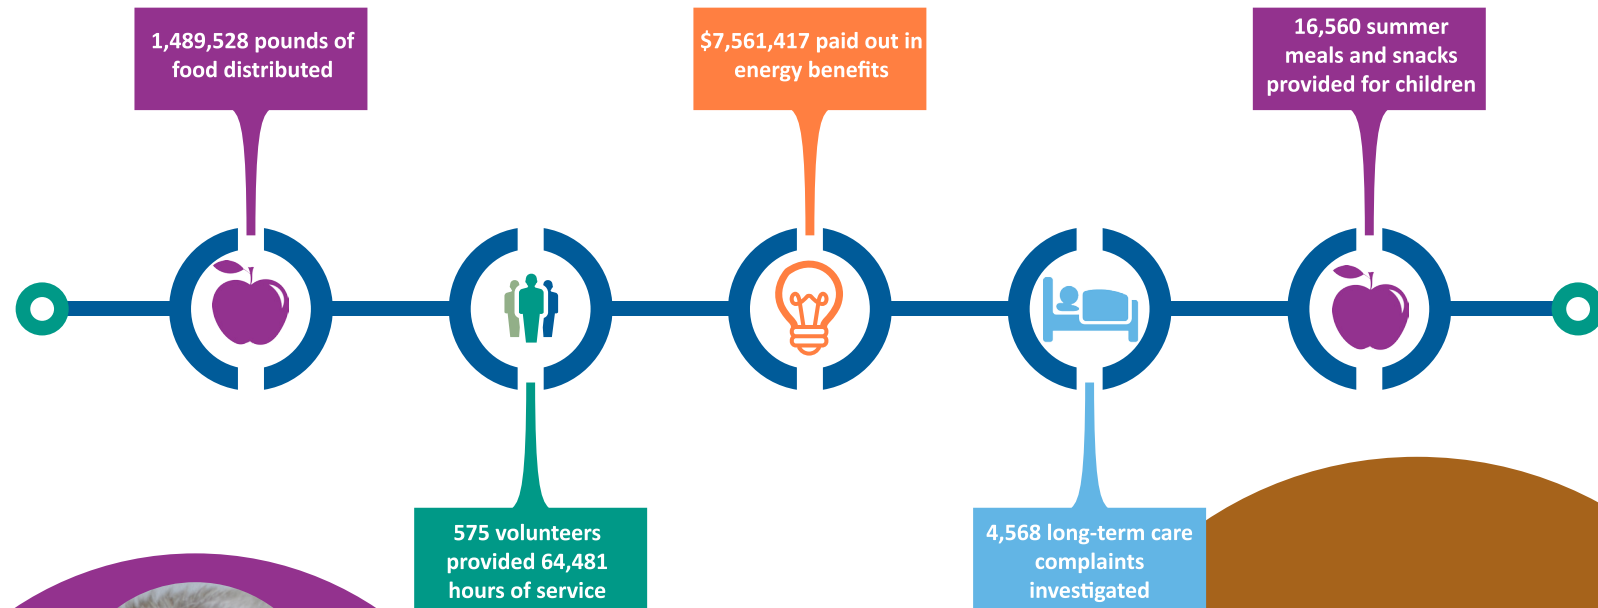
1,489,528 pounds of food distributed

575 volunteers provided 64,481 hours of service

$7,561,417 paid out in energy benefits

4,568 long-term care complaints investigated

16,560 summer meals and snacks provided for children